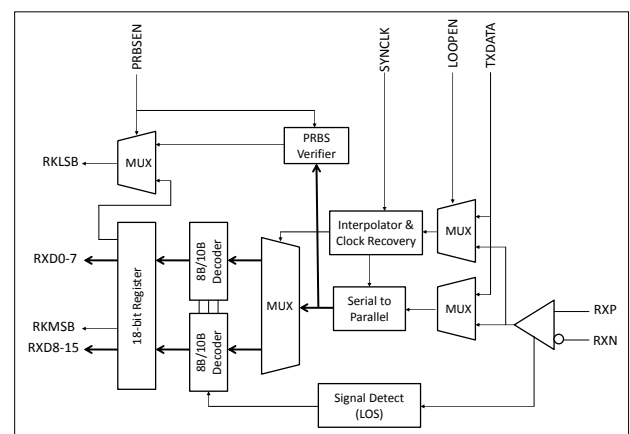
PRBSEN
SYNCLK
LOOPEN
TXDATA
RKLSB
MUX
PRBS Verifier
Interpolator & Clock Recovery
MUX
RXD0-7
18-bit Register
8B/10B Decoder
MUX
Serial to Parallel
MUX
RXP
RKMSB
RXD8-15
8B/10B Decoder
RXN
Signal Detect (LOS)